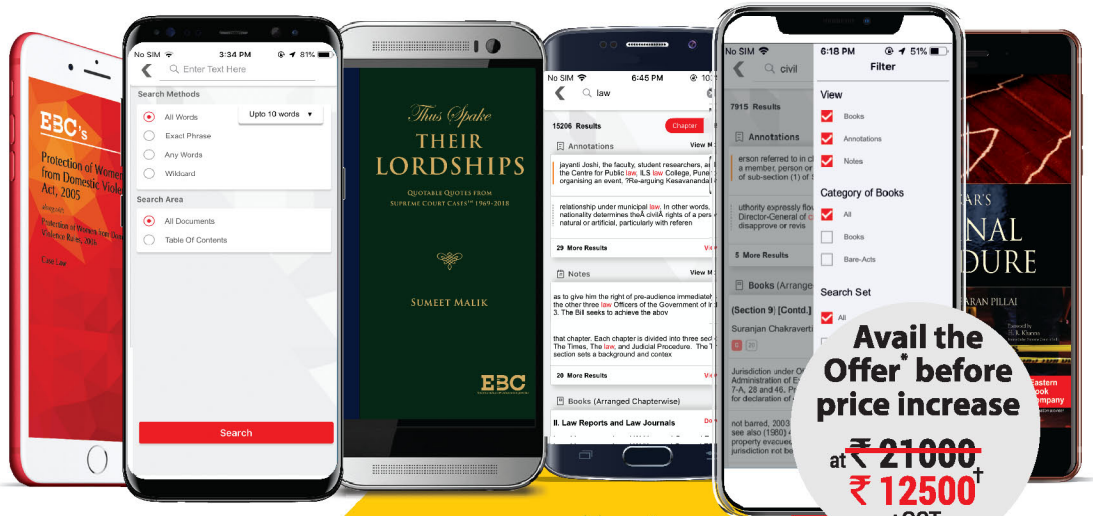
EBC's

Protection of Women from Domestic Violence Act, 2005

Protection of Women from Domestic Violence Rules, 2006

Case Law

No SIM 3:34 PM 81%

Enter Text Here

Search Methods

All Words

Upto 10 words

Exact Phrase

Any Words

Wildcard

Search Area

All Documents

Table Of Contents

Search

Thus Spake

THEIR LORDSHIPS

QUOTABLE QUOTES FROM SUPREME COURT CASES 1969-2018

SUMEET MALIK

EBC

No SIM 6:45 PM

law

15206 Results

Chapter

Annotations

View M

jayanti Joshi, the faculty, student researchers, and the Centre for Public law, ILS law College, Pune organising an event, ?Re-arguing Kesavananda

relationship under municipal law. In other words, nationality determines theA civilA rights of a person natural or artificial, particularly with referen

29 More Results

Notes

View M

as to give him the right of pre-audience immediate the other three law Officers of the Government of I 3. The Bill seeks to achieve the abov

that chapter. Each chapter is divided into three sec The Times, The law, and Judicial Procedure. The section sets a background and contex

20 More Results

Books (Arranged Chapterwise)

II. Law Reports and Law Journals

No SIM 6:18 PM 51%

civil

Filter

7915 Results

Annotations

erson referred to in c a member, person or of sub-section (1) of

uthority expressly flo Director-General of c disapprove or revis

5 More Results

Books (Arrang

(Section 9) [Contd.]

Suranjan Chakraverti

Jurisdiction under O Administration of E 7-A, 28 and 46. Pa for declaration of

not barred, 2003 see also (1980) property execue jurisdiction not be

View

Books

Annotations

Notes

Category of Books

All

Books

Bare-Acts

Search Set

All

AR'S

NAL

DURE

ARAN PILLAI

Eastern Book Company

Avail the Offer* before price increase

at ₹ 21000

₹ 12500+